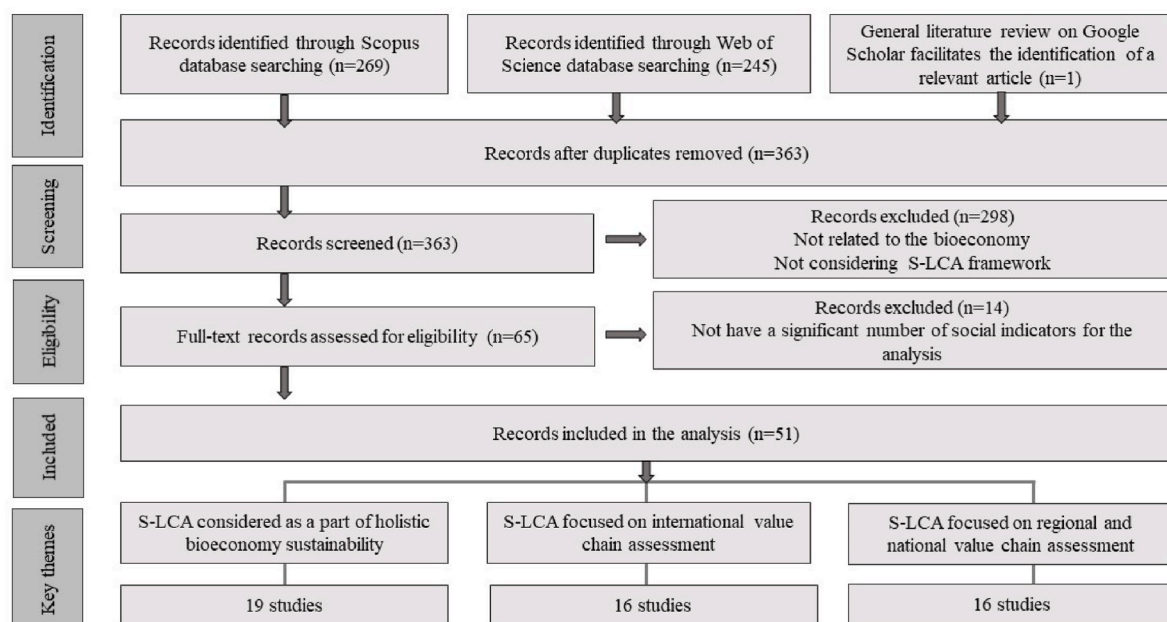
Identification

Records identified through Scopus database searching (n=269)

Records identified through Web of Science database searching (n=245)

General literature review on Google Scholar facilitates the identification of a relevant article (n=1)

Records after duplicates removed (n=363)

Screening

Records screened (n=363)

Records excluded (n=298)
Not related to the bioeconomy
Not considering S-LCA framework

Eligibility

Full-text records assessed for eligibility (n=65)

Records excluded (n=14)
Not have a significant number of social indicators for the analysis

Included

Records included in the analysis (n=51)

Key themes

S-LCA considered as a part of holistic bioeconomy sustainability

S-LCA focused on international value chain assessment

S-LCA focused on regional and national value chain assessment

19 studies

16 studies

16 studies